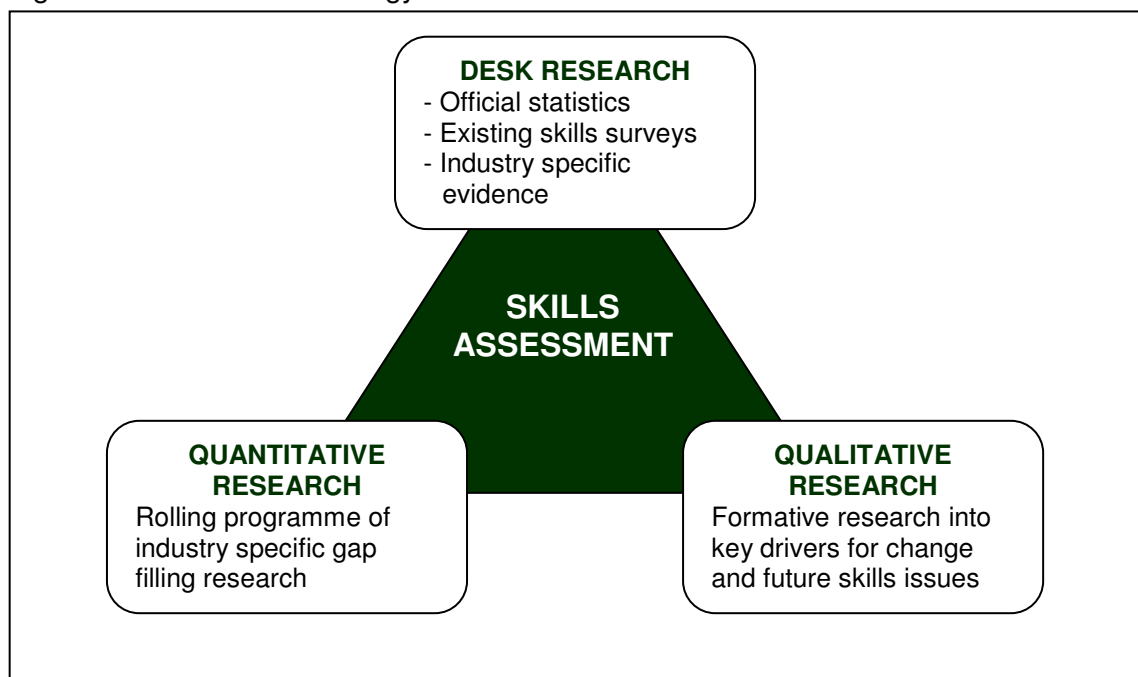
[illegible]

DESK RESEARCH
- Official statistics
- Existing skills surveys
- Industry specific evidence

SKILLS ASSESSMENT

QUANTITATIVE RESEARCH
Rolling programme of industry specific gap filling research

QUALITATIVE RESEARCH
Formative research into key drivers for change and future skills issues